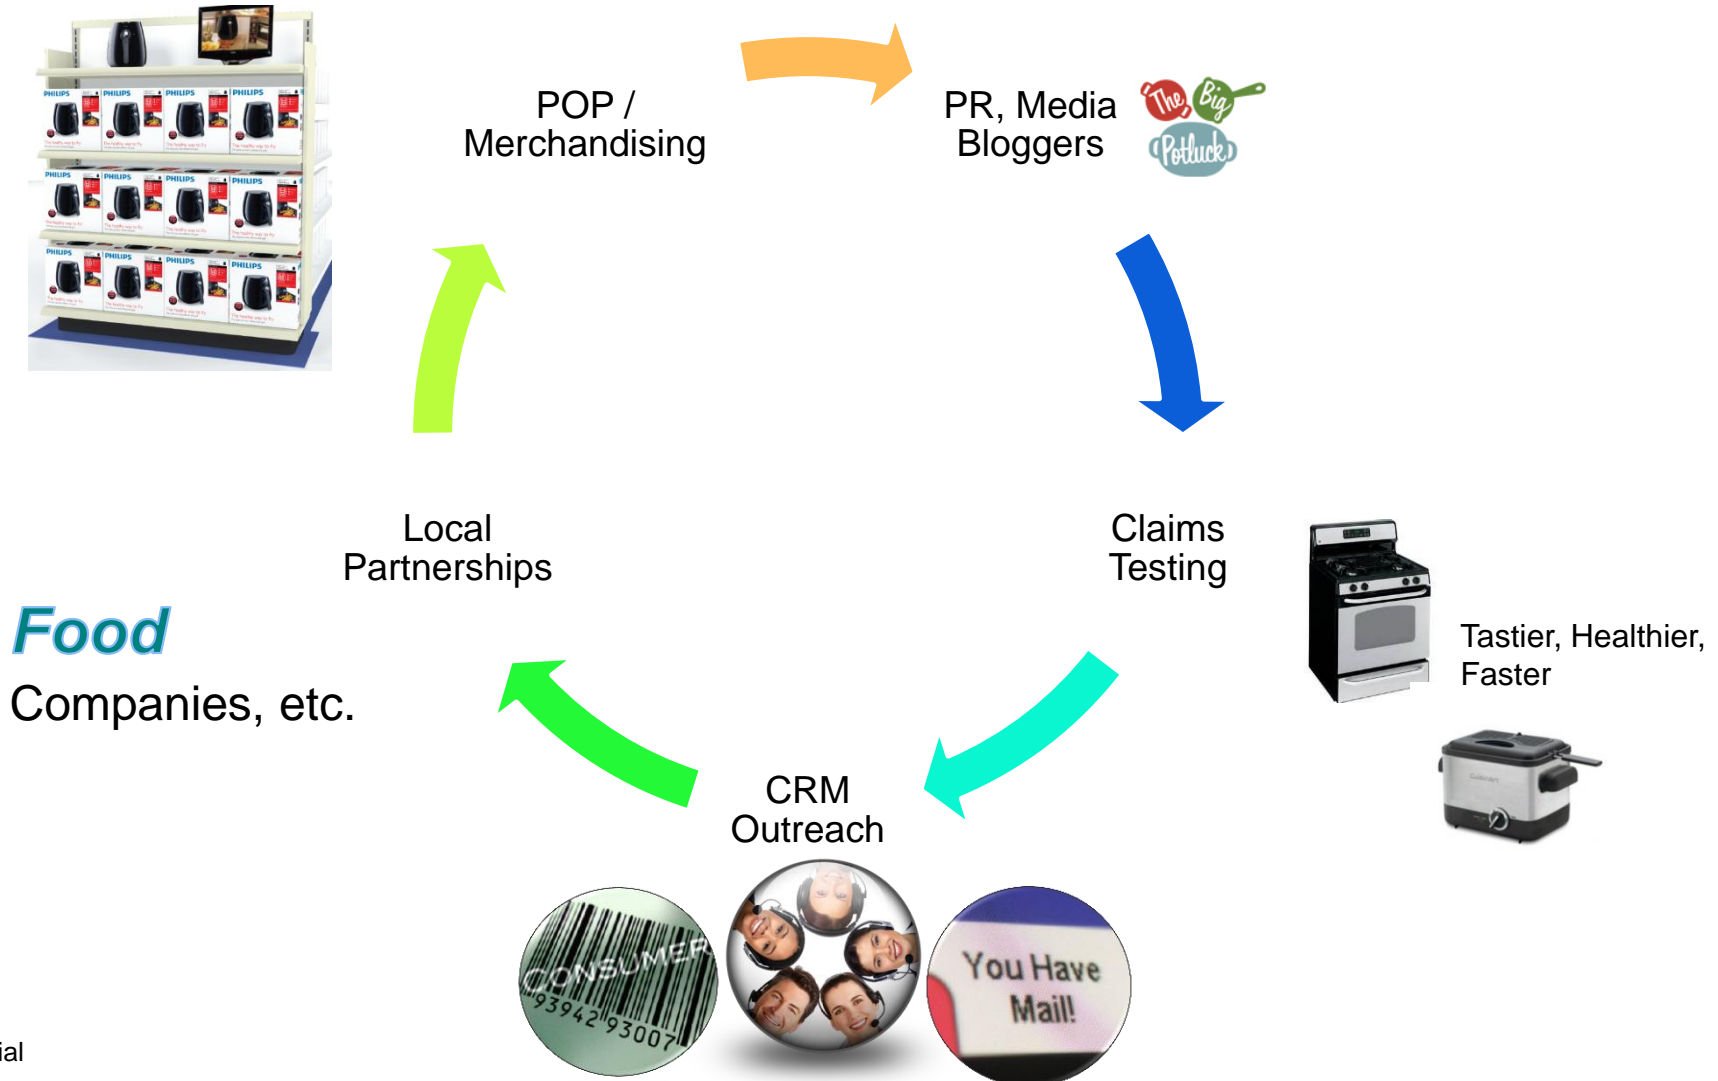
PHILIPS PHILIPS PHILIPS PHILIPS
PHILIPS PHILIPS PHILIPS PHILIPS
PHILIPS PHILIPS PHILIPS PHILIPS

POP / Merchandising

PR, Media Bloggers

The Big Potluck

Claims Testing

Tastier, Healthier, Faster

CRM Outreach

CONSUMER 93942 93007

You Have Mail!

Local Partnerships

Food

Companies, etc.

ial